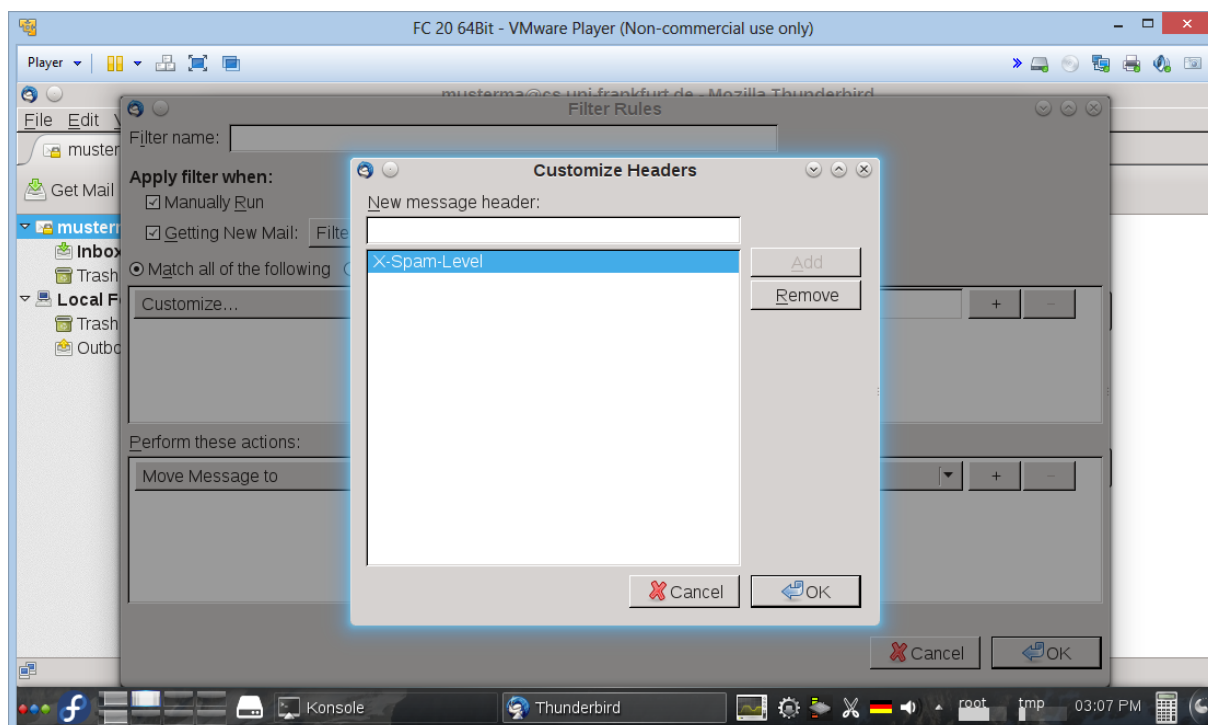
FC 20 64Bit - VMware Player (Non-commercial use only)

Player

musterma@cs.uni-frankfurt.de - Mozilla Thunderbird

File Edit V

muster

Get Mail

musterm
Inbox
Trash
Local F
Trash
Outbo

Filter Rules

Filter name:

Apply filter when:
Manually Run
Getting New Mail: Filte

Match all of the following

Customize...

+ −

Perform these actions:

Move Message to

+ −

Cancel OK

Customize Headers

New message header:

X-Spam-Level

Add
Remove

Cancel OK

Konsole
Thunderbird
root
tmp
03:07 PM